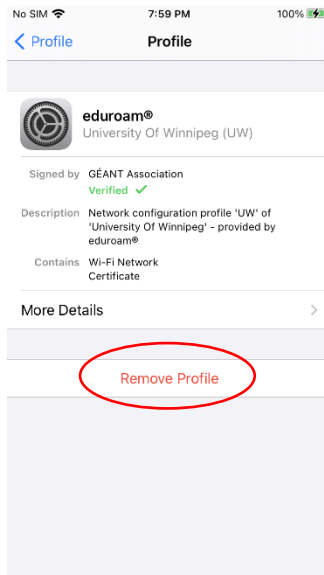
No SIM 7:59 PM 100%

Profile Profile

eduroam®
University Of Winnipeg (UW)

Signed by GÉANT Association
Verified ✓

Description Network configuration profile 'UW' of 'University Of Winnipeg' - provided by eduroam®

Contains Wi-Fi Network
Certificate

More Details

Remove Profile